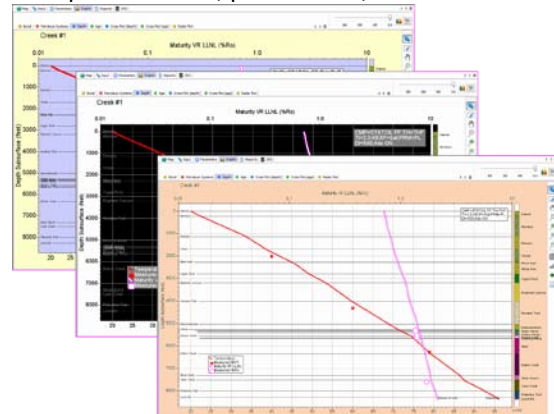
Cress #1

Maturity VR LLNL (%Ro)

0.01

0.1

1.0

10

0

1000

2000

3000

4000

5000

6000

7000

8000

Depth Subsurface (feet)

20

25

Cress #1

Maturity VR LLNL (%Ro)

0.1

1.0

10

0

1000

2000

3000

4000

5000

6000

7000

8000

20

25

Cress #1

Maturity VR LLNL (%Ro)